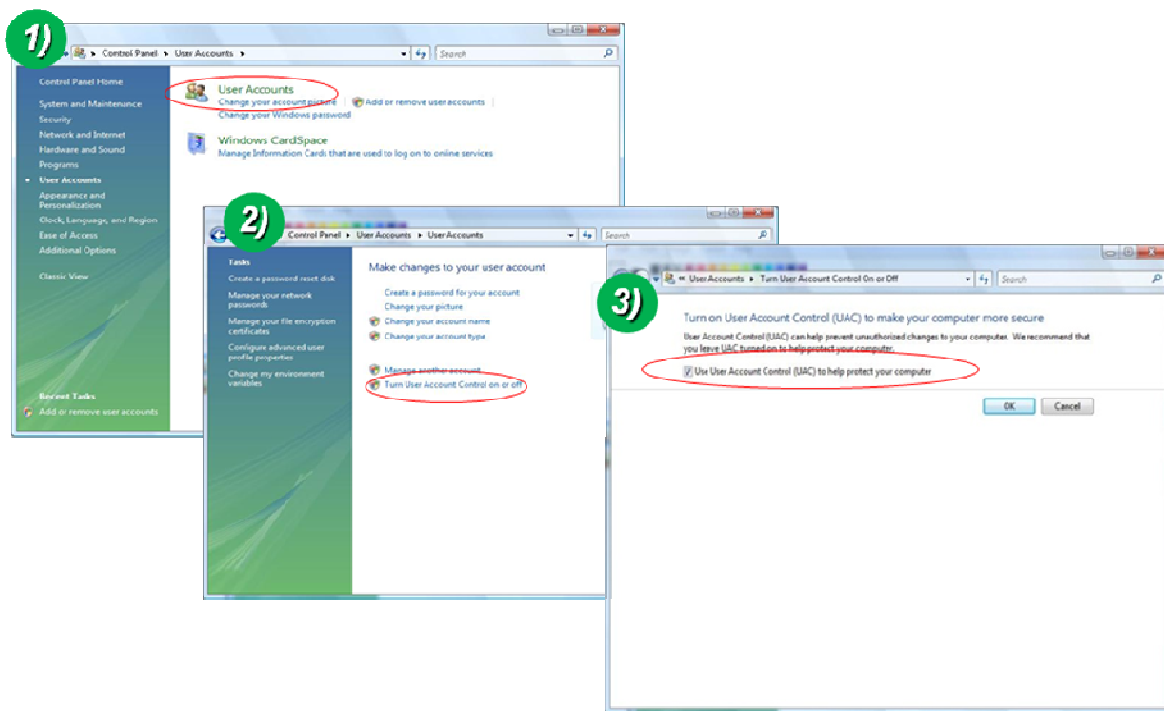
1)

Control Panel ▸ User Accounts ▸

Search

Control Panel Home

System and Maintenance
Security
Network and Internet
Hardware and Sound
Programs
User Accounts
Appearance and Personalization
Clock, Language, and Region
Ease of Access
Additional Options

Classic View

Recent Tasks
Add or remove user accounts

User Accounts
Change your account picture | Add or remove user accounts
Change your Windows password

Windows CardSpace
Manage Information Cards that are used to log on to online services

2)

Control Panel ▸ User Accounts ▸ User Accounts

Search

Tasks
Create a password reset disk
Manage your network passwords
Manage your file encryption certificates
Configure advanced user profile properties
Change my environment variables

Make changes to your user account

Create a password for your account
Change your picture
Change your account name
Change your account type

Manage another account
Turn User Account Control on or off

3)

« User Accounts ▸ Turn User Account Control On or Off

Search

Turn on User Account Control (UAC) to make your computer more secure

User Account Control (UAC) can help prevent unauthorized changes to your computer. We recommend that you leave UAC turned on to help protect your computer.

Use User Account Control (UAC) to help protect your computer

OK Cancel